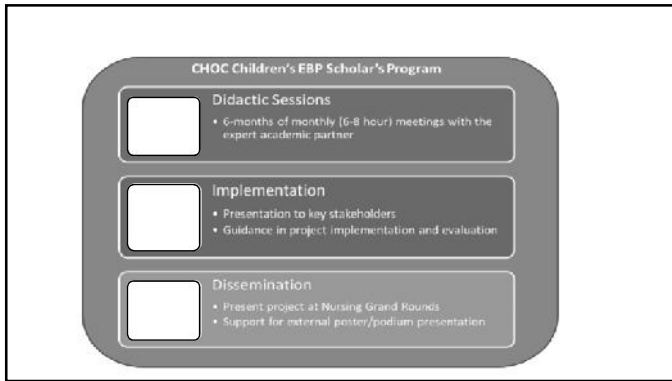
CHOC Children's EBP Scholar's Program

Didactic Sessions

• 6-months of monthly (6-8 hour) meetings with the expert academic partner

Implementation

• Presentation to key stakeholders
• Guidance in project implementation and evaluation

Dissemination

• Present project at Nursing Grand Rounds
• Support for external poster/podium presentation